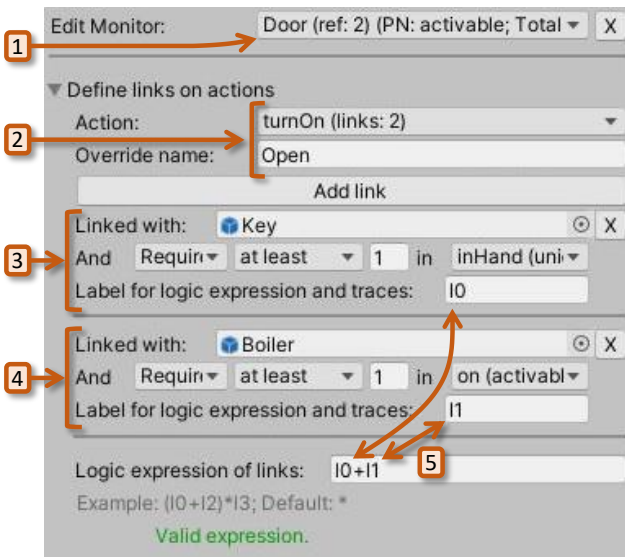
Edit Monitor:
Door (ref: 2) (PN: activable; Total
X
1
Define links on actions
2
Action:
turnOn (links: 2)
Override name:
Open
Add link
3
Linked with:
Key
X
And
Requir
at least
1
in
inHand (uni
Label for logic expression and traces:
l0
4
Linked with:
Boiler
X
And
Requir
at least
1
in
on (activabl
Label for logic expression and traces:
l1
5
Logic expression of links:
l0+l1
Example: (l0+l2)*l3; Default: *
Valid expression.